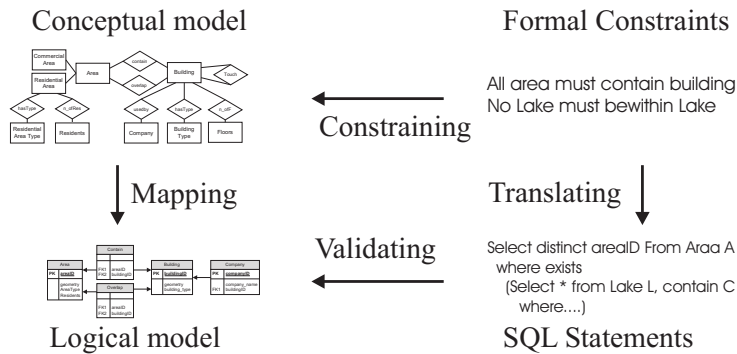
Conceptual model

Commercial Area
Residential Area
Area
contain
overlap
Building
Touch
hasType
n_ofRes
usedby
hasType
n_ofF
Residential Area Type
Residents
Company
Building Type
Floors

Formal Constraints

All area must contain building
No Lake must bewithin Lake

Constraining

Mapping

Translating

Validating

Area
PK areaID
geometry
AreaType
Residents

Contain
FK1 areaID
FK2 buildingID

Overlap
FK1 areaID
FK2 buildingID

Building
PK buildingID
geometry
building_type

Company
PK companyID
company_name
FK1 buildingID

Select distinct areaID From Araa A
where exists
(Select * from Lake L, contain C
where....)

Logical model

SQL Statements